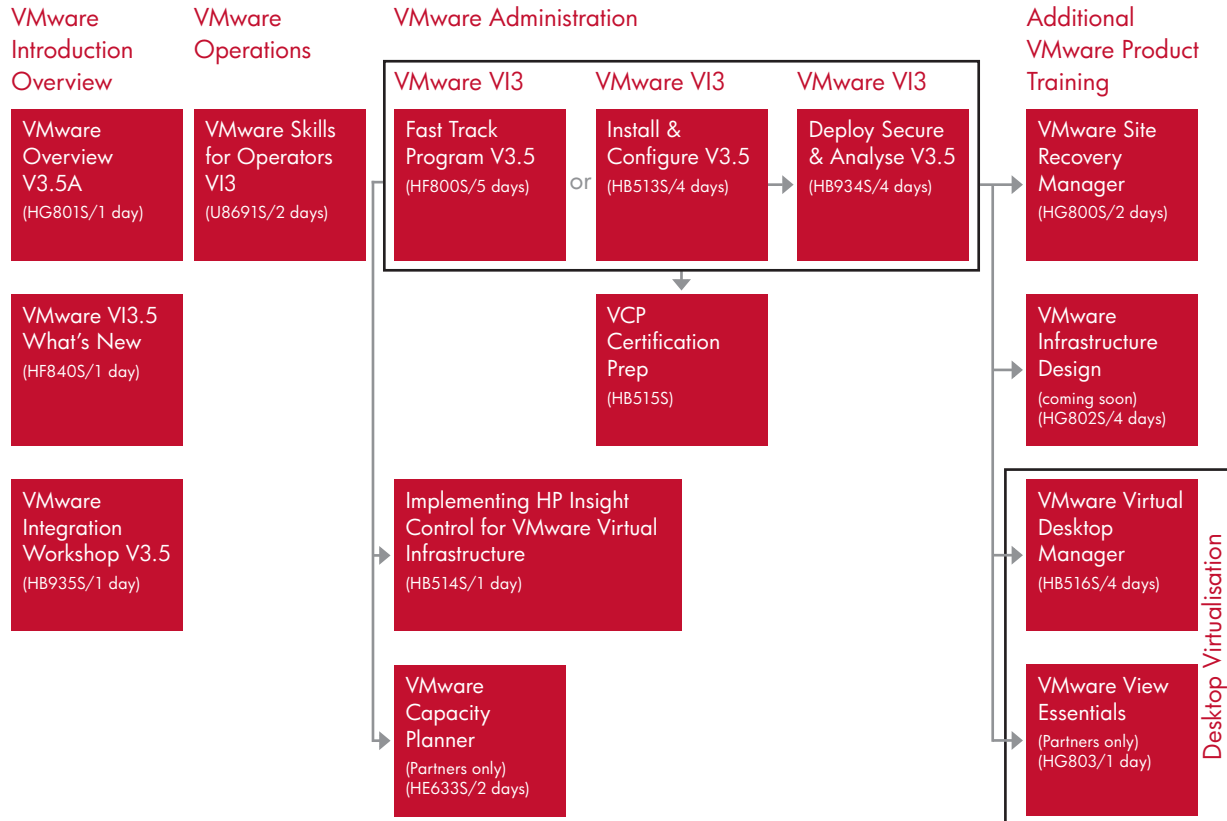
VMware Introduction Overview

VMware Overview V3.5A
(HG801S/1 day)

VMware VI3.5 What's New
(HF840S/1 day)

VMware Integration Workshop V3.5
(HB935S/1 day)

VMware Operations

VMware Skills for Operators VI3
(U8691S/2 days)

VMware Administration

VMware VI3

Fast Track Program V3.5
(HF800S/5 days)

or

VMware VI3

Install & Configure V3.5
(HB513S/4 days)

VMware VI3

Deploy Secure & Analyse V3.5
(HB934S/4 days)

VCP Certification Prep
(HB515S)

Implementing HP Insight Control for VMware Virtual Infrastructure
(HB514S/1 day)

VMware Capacity Planner
(Partners only)
(HE633S/2 days)

Additional VMware Product Training

VMware Site Recovery Manager
(HG800S/2 days)

VMware Infrastructure Design
(coming soon)
(HG802S/4 days)

Desktop Virtualisation

VMware Virtual Desktop Manager
(HB516S/4 days)

VMware View Essentials
(Partners only)
(HG803/1 day)